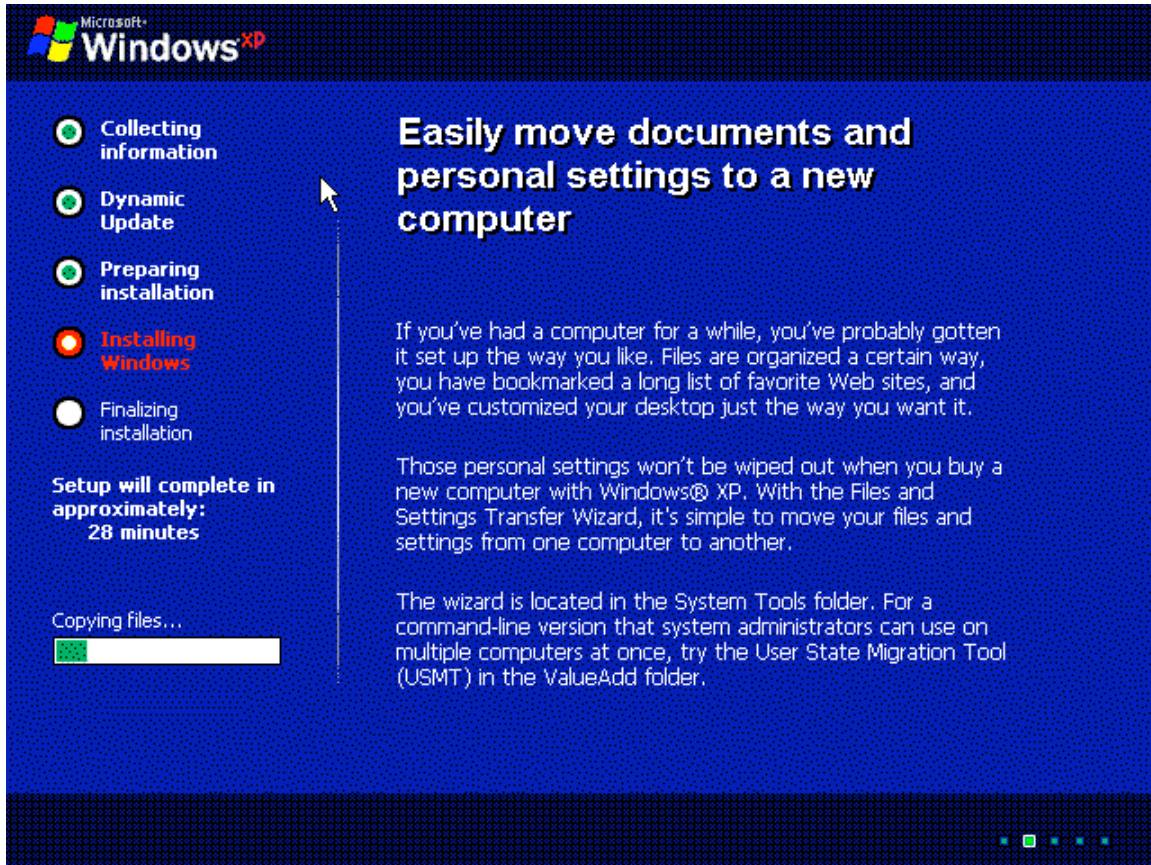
Microsoft® Windows XP

Collecting information

Dynamic Update

Preparing installation

Installing Windows

Finalizing installation

Setup will complete in approximately: 28 minutes

Copying files...

Easily move documents and personal settings to a new computer

If you've had a computer for a while, you've probably gotten it set up the way you like. Files are organized a certain way, you have bookmarked a long list of favorite Web sites, and you've customized your desktop just the way you want it.

Those personal settings won't be wiped out when you buy a new computer with Windows® XP. With the Files and Settings Transfer Wizard, it's simple to move your files and settings from one computer to another.

The wizard is located in the System Tools folder. For a command-line version that system administrators can use on multiple computers at once, try the User State Migration Tool (USMT) in the ValueAdd folder.